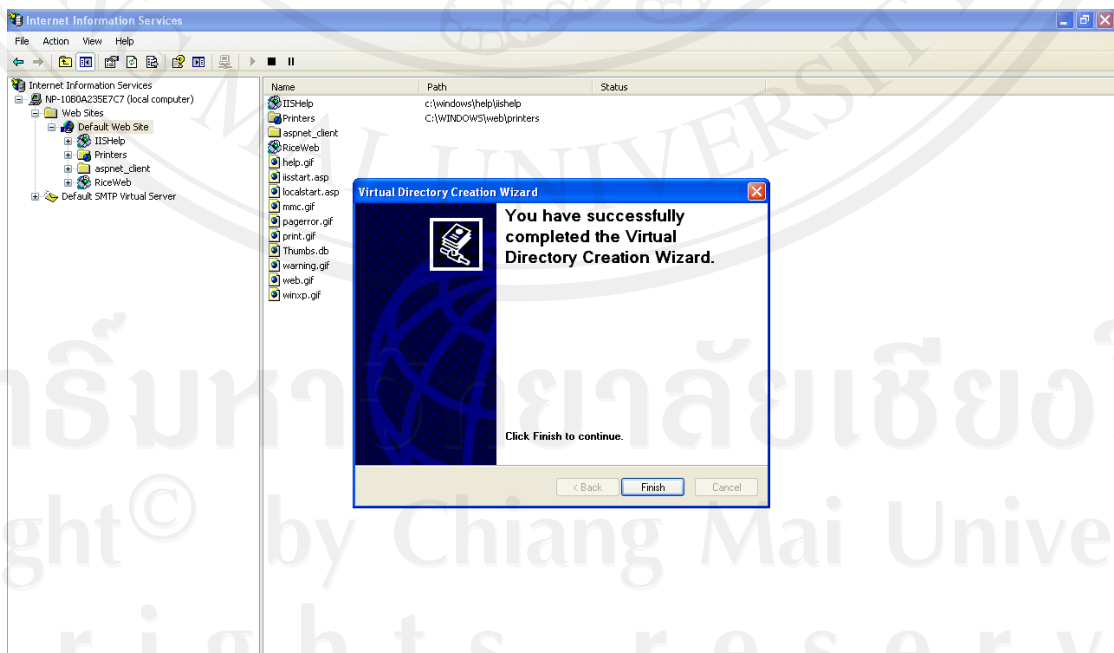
Internet Information Services

File Action View Help

Internet Information Services
NP-10B0A235E7C7 (local computer)
Web Sites
Default Web Site
IISHelp
Printers
aspnet_client
RiceWeb
Default SMTP Virtual Server

| Name | Path | Status |
|---|---|---|
| IISHelp | c:\windows\help\iishelp | |
| Printers | C:\WINDOWS\web\printers | |
| aspnet_client | | |
| RiceWeb | | |
| help.gif | | |
| iisstart.asp | | |
| localstart.asp | | |
| mmc.gif | | |
| pagerror.gif | | |
| print.gif | | |
| Thumbs.db | | |
| warning.gif | | |
| web.gif | | |
| winxp.gif | | |

Virtual Directory Creation Wizard

You have successfully completed the Virtual Directory Creation Wizard.

Click Finish to continue.

< Back Finish Cancel

MAI UNIVERSITY
ลิขสิทธิ์มหาวิทยาลัยเชียงใหม่
Copyright© by Chiang Mai University
All rights reserved